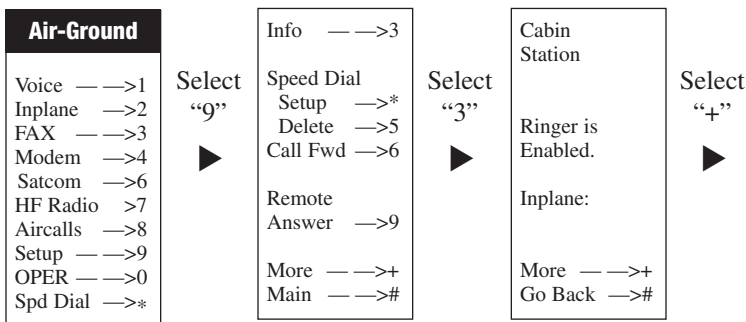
Air-Ground

Voice ——>1
Inplane —>2
FAX ——>3
Modem —>4
Satcom —>6
HF Radio >7
Aircalls —>8
Setup ——>9
OPER ——>0
Spd Dial —>*

Select "9"

Info ——>3

Speed Dial
Setup —>*
Delete —>5
Call Fwd —>6

Remote
Answer —>9

More ——>+
Main ——>#

Select "3"

Cabin
Station

Ringer is
Enabled.

Inplane:

More ——>+
Go Back —>#

Select "+"